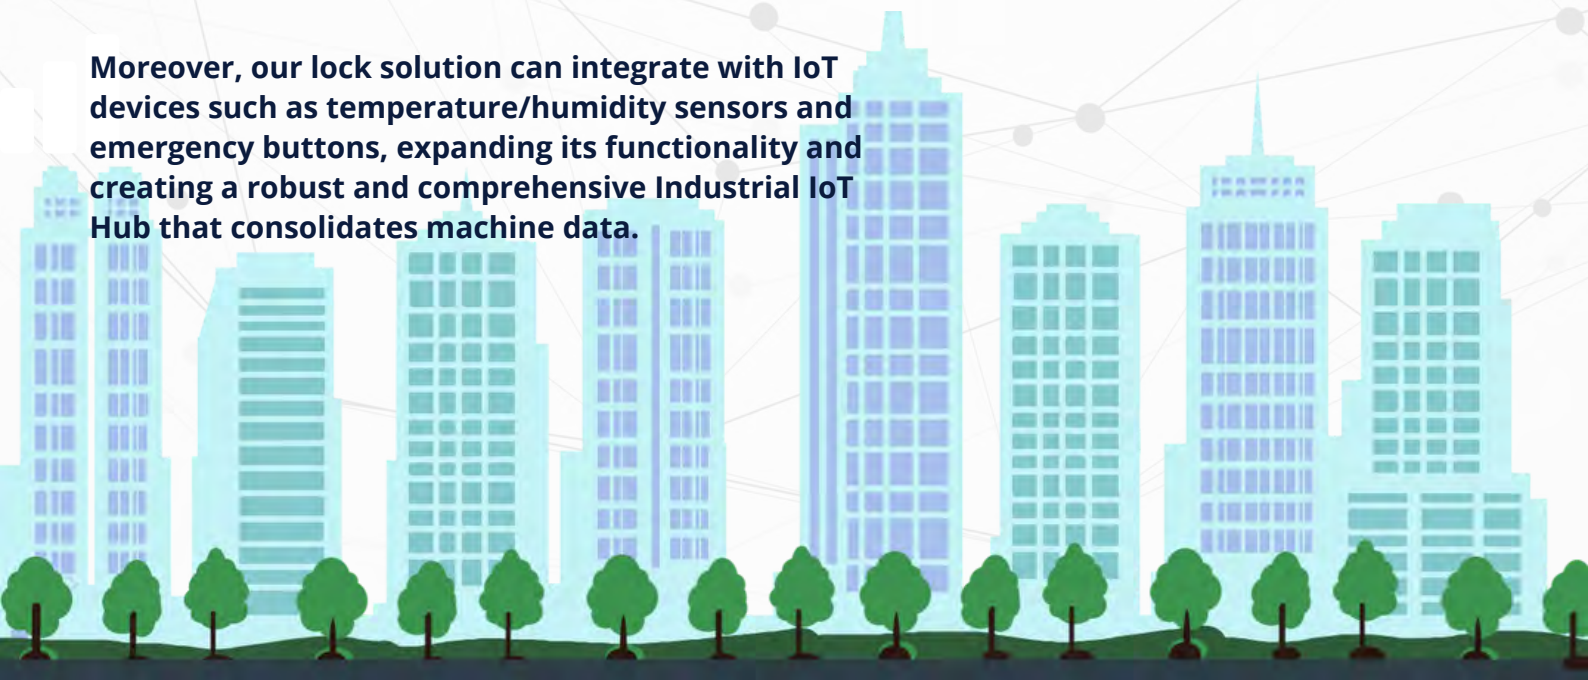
Moreover, our lock solution can integrate with IoT devices such as temperature/humidity sensors and emergency buttons, expanding its functionality and creating a robust and comprehensive Industrial IoT Hub that consolidates machine data.